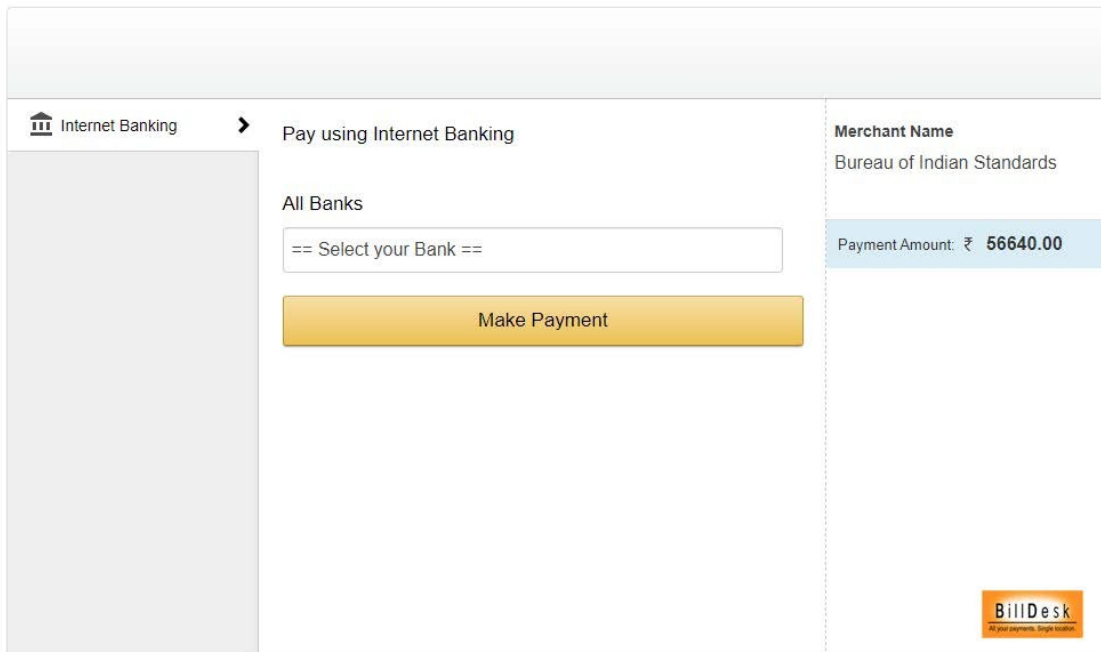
Internet Banking

Pay using Internet Banking

All Banks

== Select your Bank ==

Make Payment

Merchant Name

Bureau of Indian Standards

Payment Amount: ₹ 56640.00

BillDesk
All your payments. Single location.